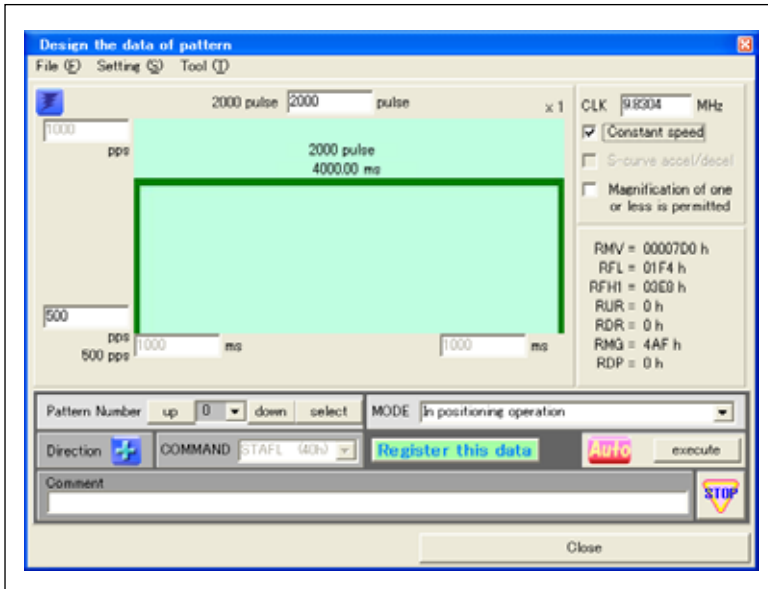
Design the data of pattern

File (F) Setting (S) Tool (T)

2000 pulse 2000 pulse

x 1

1000
pps

2000 pulse
4000.00 ms

500
pps
500 pps

1000 ms

1000 ms

CLK 9.8304 MHz

Constant speed

S-curve accel/decel

Magnification of one or less is permitted

RMV = 000007D0 h
RFL = 01F4 h
RFH1 = 03E8 h
RUR = 0 h
RDR = 0 h
RMG = 4AF h
RDP = 0 h

Pattern Number up 0 down select

MODE In positioning operation

Direction

COMMAND STAFL (40h)

Register this data

Auto

execute

Comment

STOP

Close